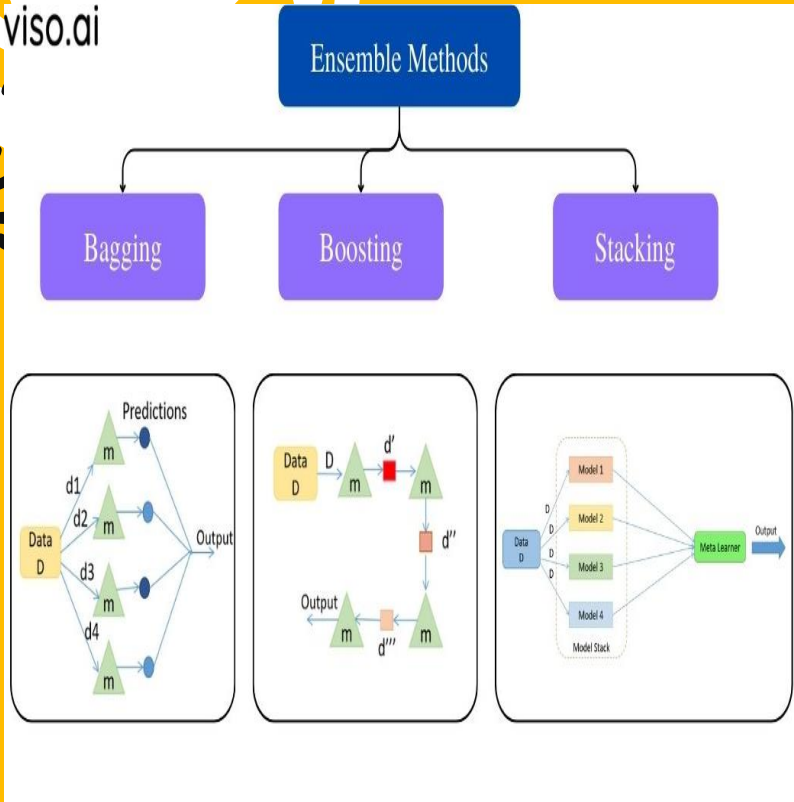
viso.ai

Ensemble Methods

Bagging

Boosting

Stacking

Predictions

Data D

d1

d2

d3

d4

m

m

m

m

Output

Data D

D

m

d'

m

d''

Output

m

d'''

m

Data D

D

D

D

D

Model 1

Model 2

Model 3

Model 4

Model Stack

Meta Learner

Output